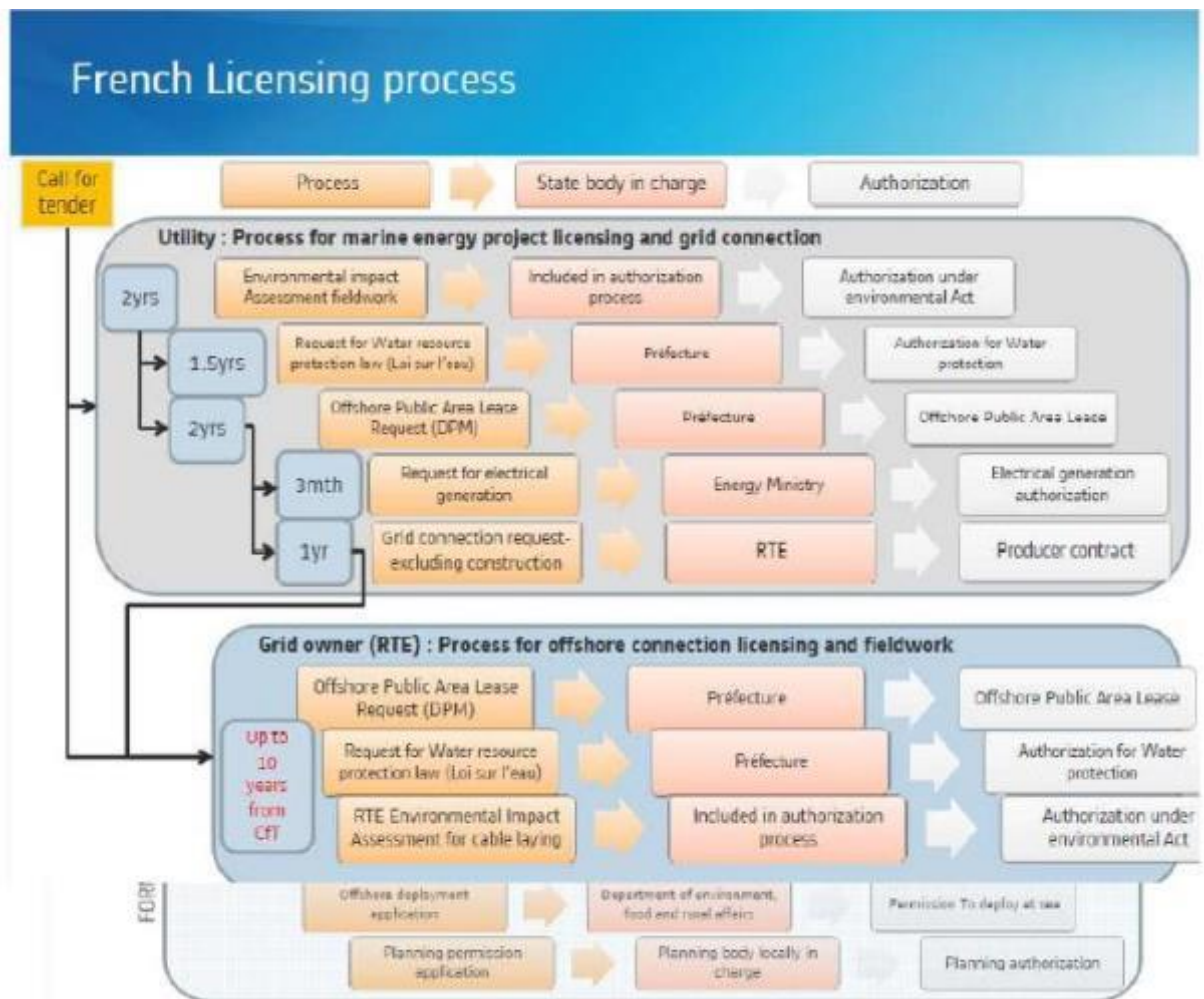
French Licensing process

Call for tender

Process

State body in charge

Authorization

Utility : Process for marine energy project licensing and grid connection

2yrs

Environmental impact Assessment fieldwork

Included in authorization process

Authorization under environmental Act

1.5yrs

Request for Water resource protection law (Loi sur l'eau)

Préfecture

Authorization for Water protection

2yrs

Offshore Public Area Lease Request (DPM)

Préfecture

Offshore Public Area Lease

3mth

Request for electrical generation

Energy Ministry

Electrical generation authorization

1yr

Grid connection request-excluding construction

RTE

Producer contract

Grid owner (RTE) : Process for offshore connection licensing and fieldwork

Up to 10 years from CfT

Offshore Public Area Lease Request (DPM)

Préfecture

Offshore Public Area Lease

Request for Water resource protection law (Loi sur l'eau)

Préfecture

Authorization for Water protection

RTE Environmental Impact Assessment for cable laying

Included in authorization process

Authorization under environmental Act

FOR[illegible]

Offshore deployment application

Department of environment, food and rural affairs

Permission To deploy at sea

Planning permission application

Planning body locally in charge

Planning authorization